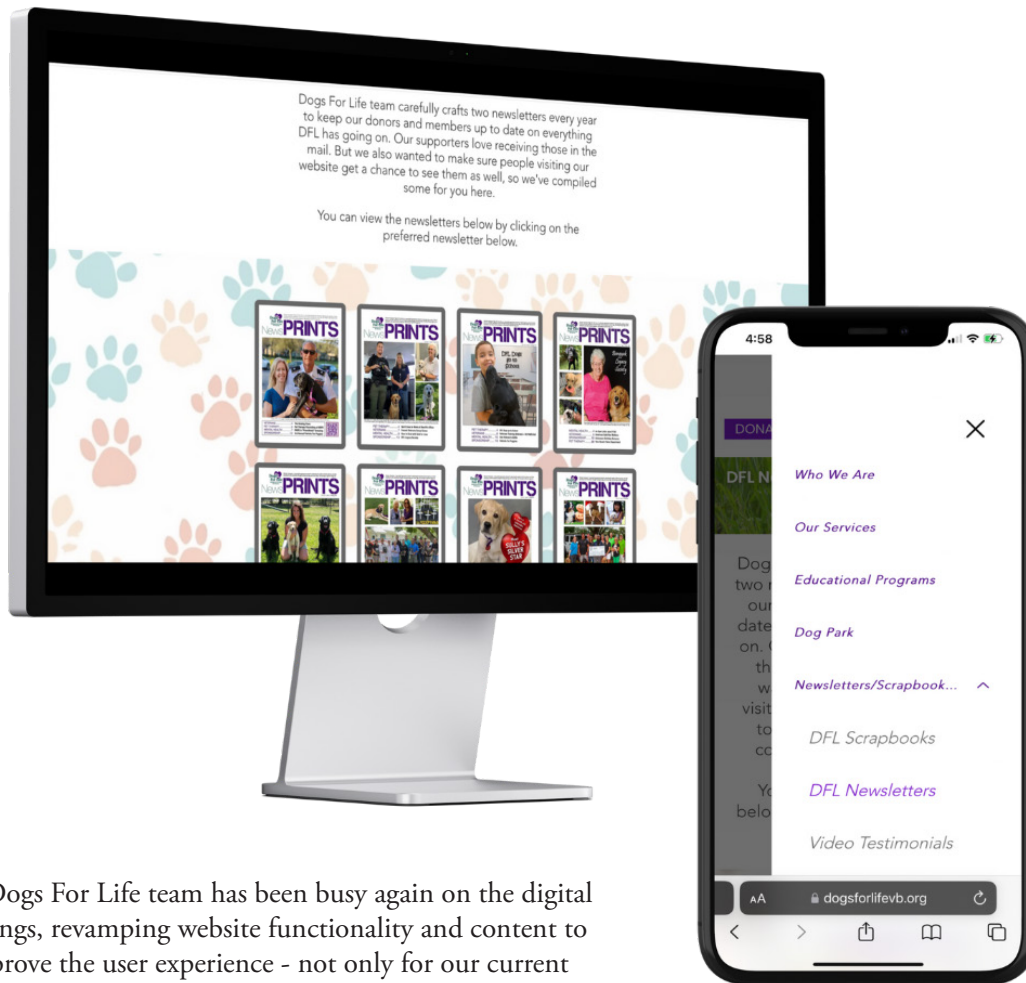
Dogs For Life team carefully crafts two newsletters every year to keep our donors and members up to date on everything DFL has going on. Our supporters love receiving those in the mail. But we also wanted to make sure people visiting our website get a chance to see them as well, so we've compiled some for you here.

You can view the newsletters below by clicking on the preferred newsletter below.

NewsPRINTS

NewsPRINTS

NewsPRINTS

NewsPRINTS

NewsPRINTS

NewsPRINTS

NewsPRINTS

NewsPRINTS

SULLY'S SILVER STAR

4:58

DONA

DFL N

Dog two our date on. th w visit to co

Yo belo

Who We Are

Our Services

Educational Programs

Dog Park

Newsletters/Scrapbook...

DFL Scrapbooks

DFL Newsletters

Video Testimonials

AA dogsforlifevb.org

Dogs For Life team has been busy again on the digital ngs, revamping website functionality and content to prove the user experience - not only for our current